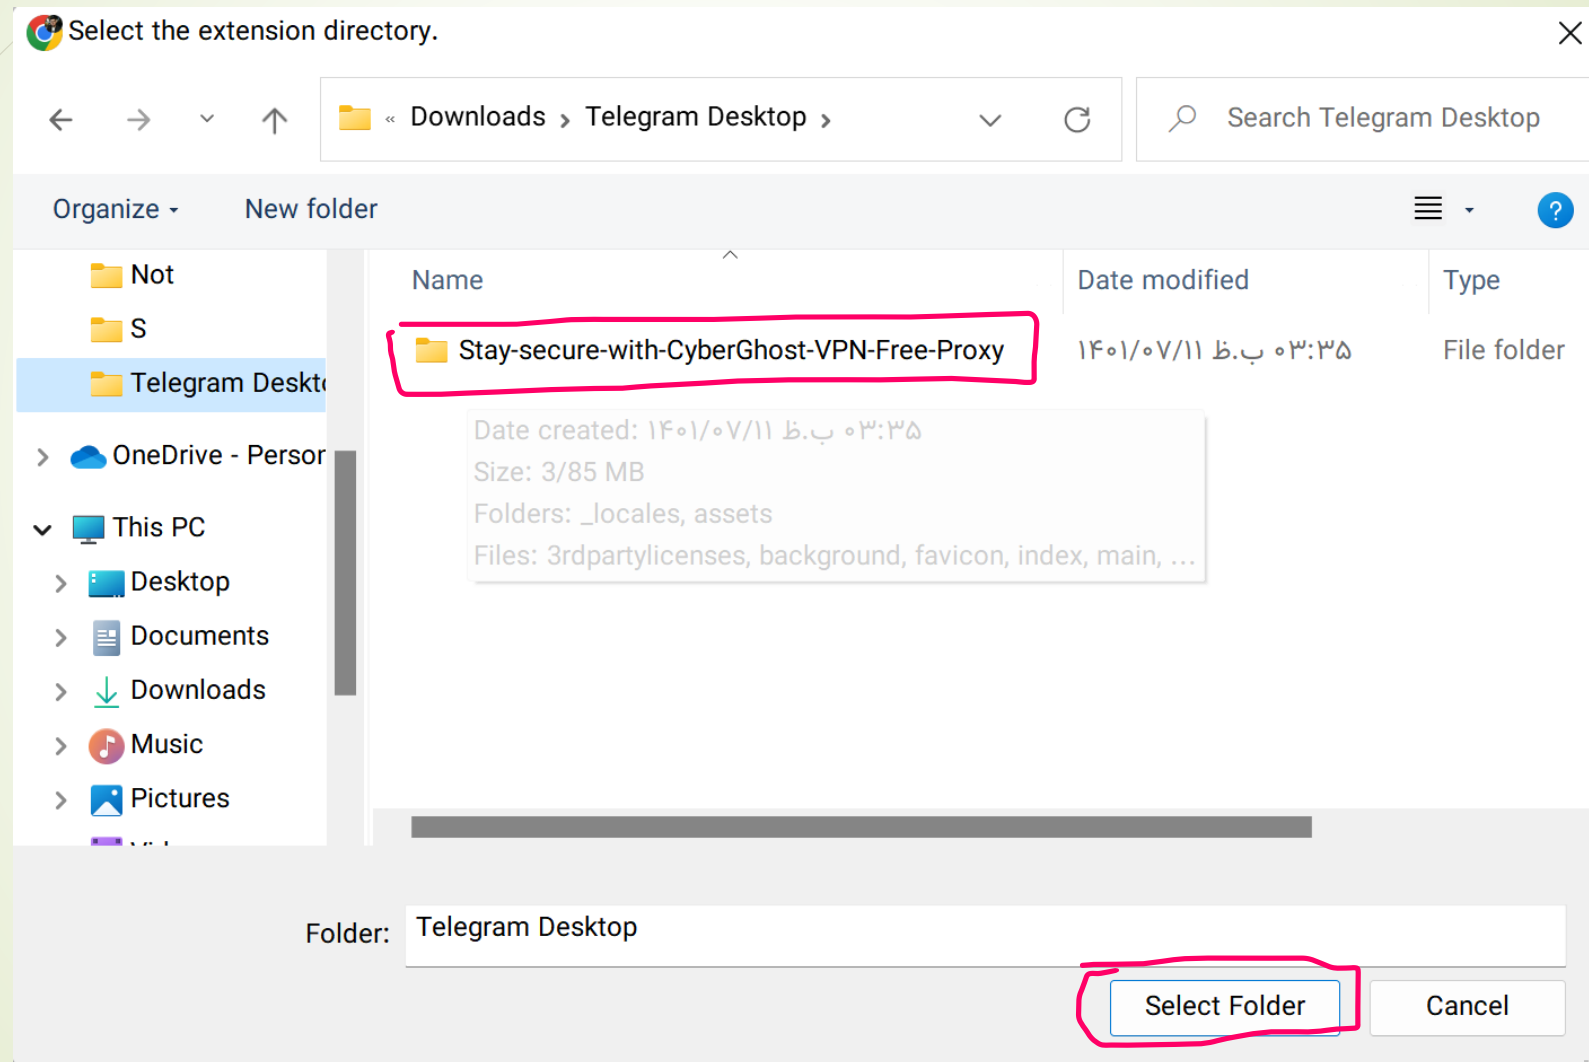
Select the extension directory.

« Downloads › Telegram Desktop ›

Search Telegram Desktop

Organize ▾ New folder

Not
S
Telegram Deskt
OneDrive - Persor
This PC
Desktop
Documents
Downloads
Music
Pictures

| Name | Date modified | Type |
|---|---|---|
| Stay-secure-with-CyberGhost-VPN-Free-Proxy | ۱۴۰۱/۰۷/۱۱ ب.ظ ۰۳:۳۵ | File folder |

Date created: ۱۴۰۱/۰۷/۱۱ ب.ظ ۰۳:۳۵
Size: 3/85 MB
Folders: _locales, assets
Files: 3rdpartylicenses, background, favicon, index, main, ...

Folder: Telegram Desktop

Select Folder Cancel